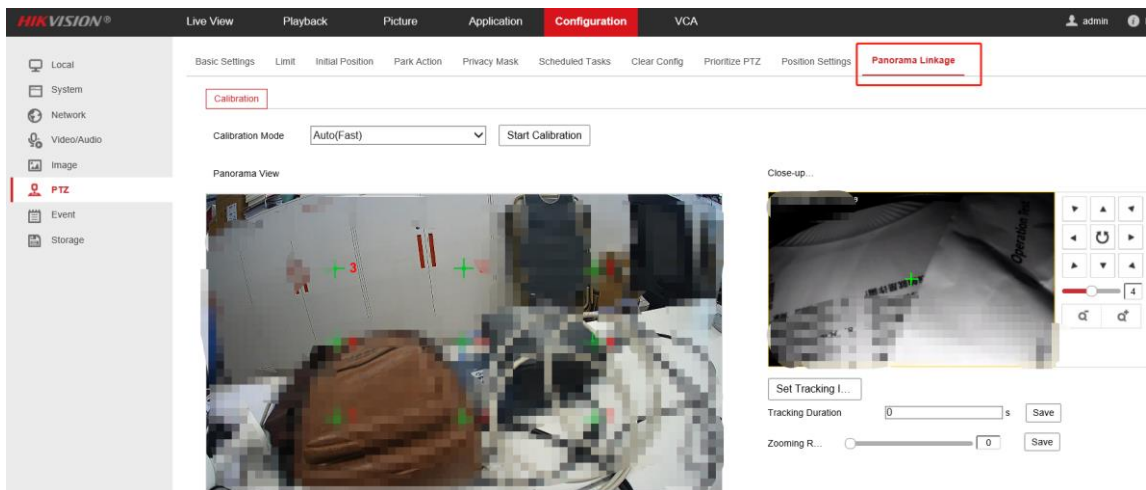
HIKVISION®

Live View Playback Picture Application Configuration VCA

admin

Local
System
Network
Video/Audio
Image
PTZ
Event
Storage

Basic Settings Limit Initial Position Park Action Privacy Mask Scheduled Tasks Clear Config Prioritize PTZ Position Settings Panorama Linkage

Calibration

Calibration Mode Auto(Fast) Start Calibration

Panorama View

3

Close-up...

Operation Test

4

Set Tracking I...

Tracking Duration 0 s Save

Zooming R... 0 Save